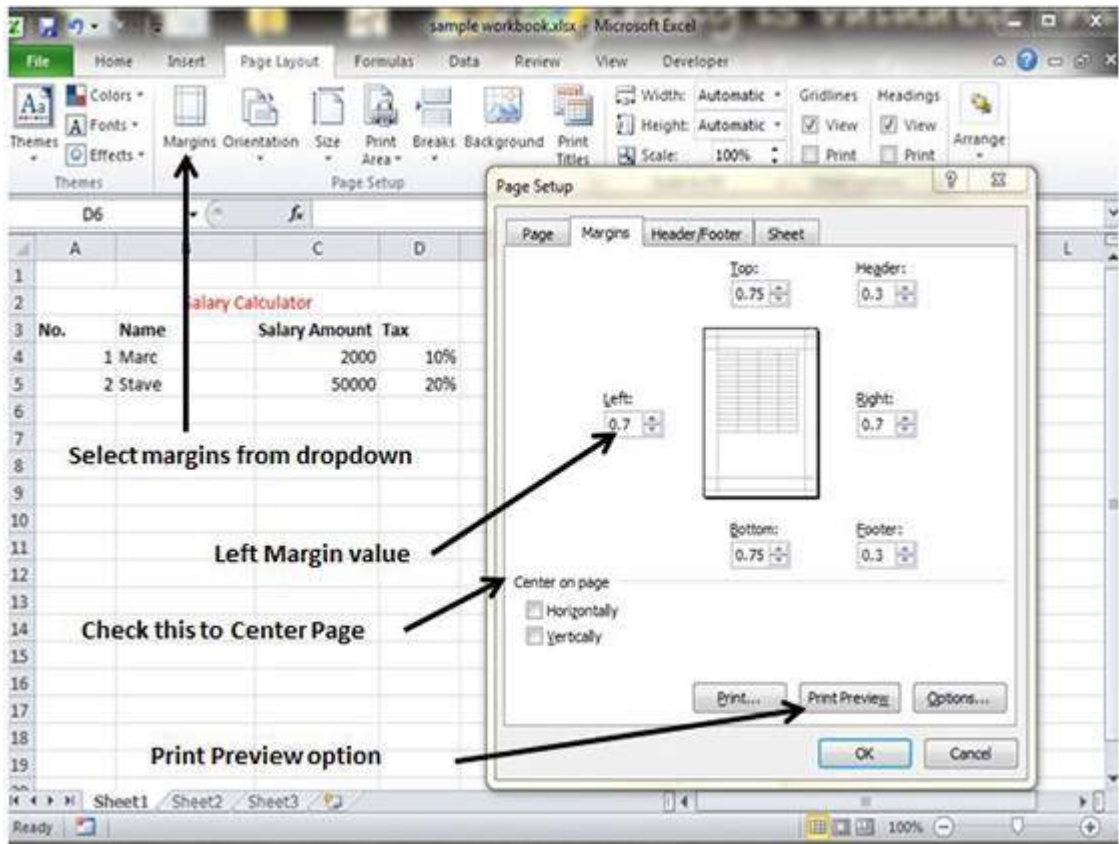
sample workbook.xlsx - Microsoft Excel

File Home Insert Page Layout Formulas Data Review View Developer

Themes Colors Fonts Effects Margins Orientation Size Print Area Breaks Background Print Titles Width: Automatic Height: Automatic Scale: 100% Gridlines View Print Headings View Print Arrange

Themes Page Setup

D6 $f_x$

| | A | B | C | D |
|---|---|---|---|---|
| 1 | | | | |
| 2 | | Salary Calculator | | |
| 3 | No. | Name | Salary Amount | Tax |
| 4 | 1 | Marc | 2000 | 10% |
| 5 | 2 | Stave | 50000 | 20% |

Select margins from dropdown

Left Margin value

Check this to Center Page

Print Preview option

Page Setup

Page Margins Header/Footer Sheet

Top: 0.75 Header: 0.3

Left: 0.7 Right: 0.7

Bottom: 0.75 Footer: 0.3

Center on page

Horizontally

Vertically

Print... Print Preview Options...

OK Cancel

Sheet1 Sheet2 Sheet3

Ready 100%